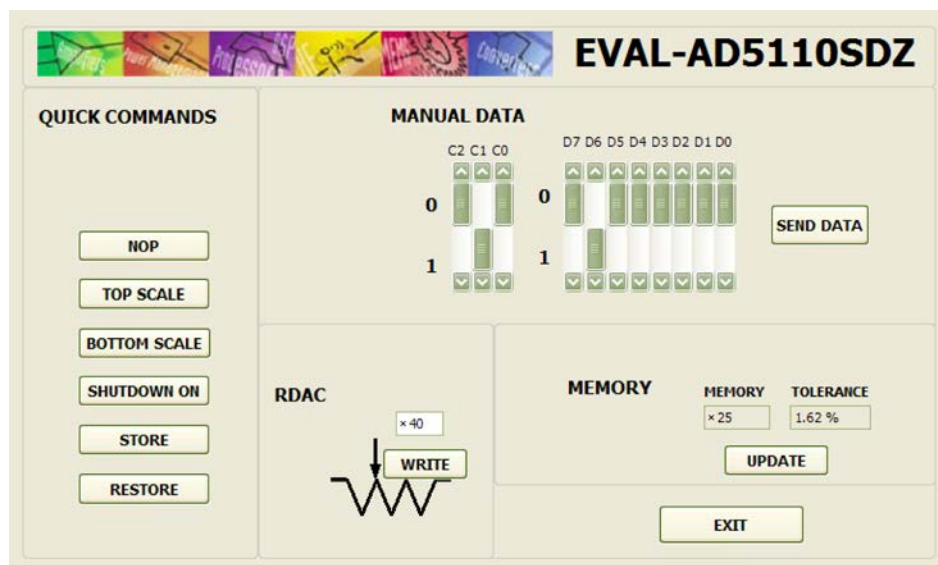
EVAL-AD5110SDZ

QUICK COMMANDS

NOP

TOP SCALE

BOTTOM SCALE

SHUTDOWN ON

STORE

RESTORE

MANUAL DATA

C2 C1 C0

D7 D6 D5 D4 D3 D2 D1 D0

0

1

0

1

SEND DATA

RDAC

x 40

WRITE

MEMORY

MEMORY

TOLERANCE

x 25

1.62 %

UPDATE

EXIT